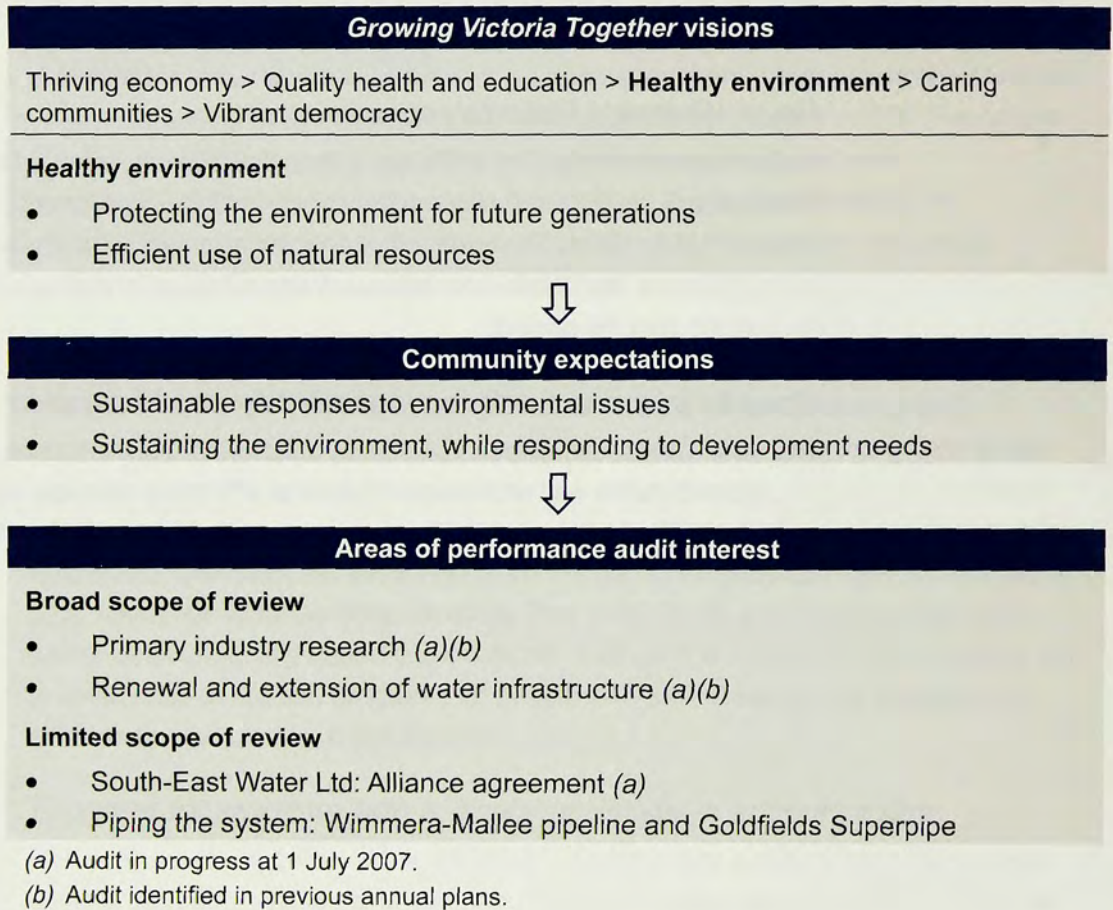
Growing Victoria Together visions

Thriving economy > Quality health and education > Healthy environment > Caring communities > Vibrant democracy

Healthy environment

- Protecting the environment for future generations
- Efficient use of natural resources

⇩

Community expectations

- Sustainable responses to environmental issues
- Sustaining the environment, while responding to development needs

⇩

Areas of performance audit interest

Broad scope of review

- Primary industry research (a)(b)
- Renewal and extension of water infrastructure (a)(b)

Limited scope of review

- South-East Water Ltd: Alliance agreement (a)
- Piping the system: Wimmera-Mallee pipeline and Goldfields Superpipe

(a) Audit in progress at 1 July 2007.

(b) Audit identified in previous annual plans.